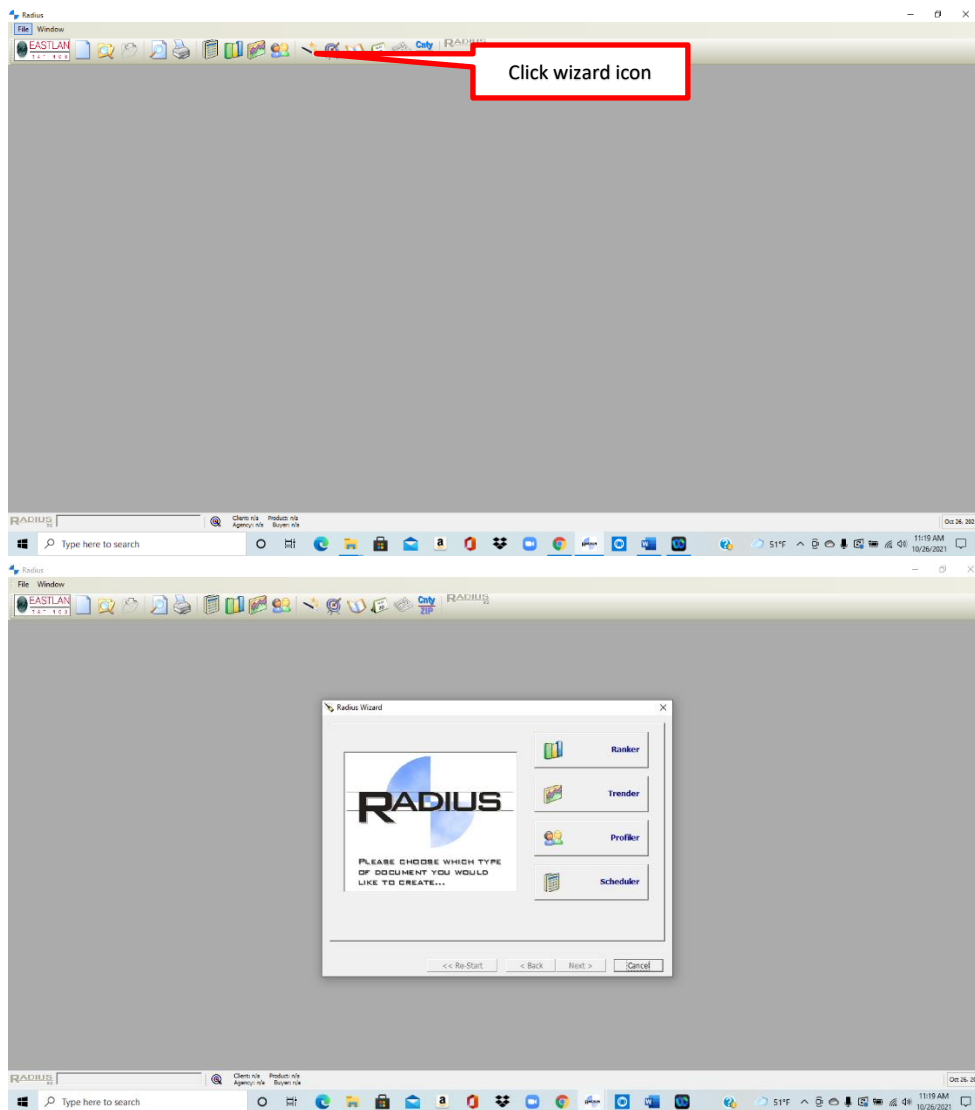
Radius

File Window

EASTLAN

Cnty

RADIUS

Click wizard icon

RADIUS

Client: n/a Product: n/a
Agency: n/a Buyer: n/a

Oct 26, 20

Type here to search

51°F

11:19 AM
10/26/2021

Radius

File Window

EASTLAN

Cnty
ZIP

RADIUS

Radius Wizard

RADIUS

PLEASE CHOOSE WHICH TYPE OF DOCUMENT YOU WOULD LIKE TO CREATE...

Ranker

Trender

Profiler

Scheduler

<< Re-Start

< Back

Next >

Cancel

RADIUS

Client: n/a Product: n/a
Agency: n/a Buyer: n/a

Oct 26, 20

Type here to search

51°F

11:19 AM
10/26/2021